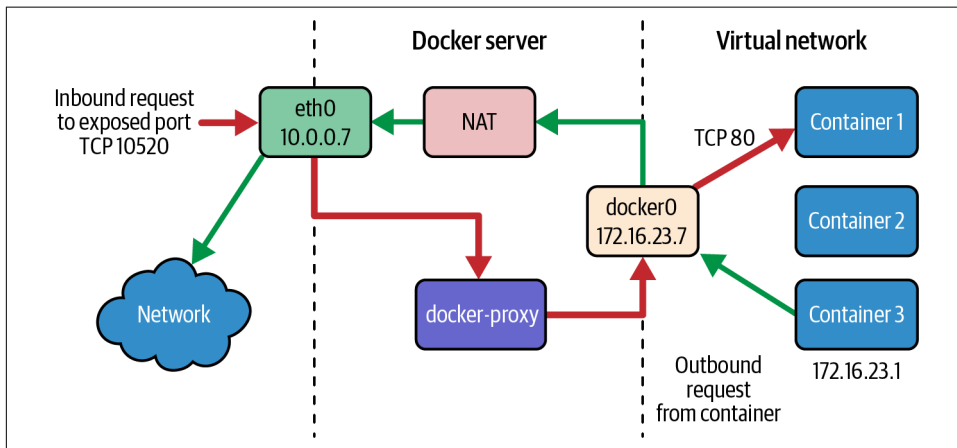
Docker server

Virtual network

Inbound request to exposed port TCP 10520

eth0
10.0.0.7

NAT

TCP 80

Container 1

docker0
172.16.23.7

Container 2

Network

docker-proxy

Container 3

172.16.23.1

Outbound request from container